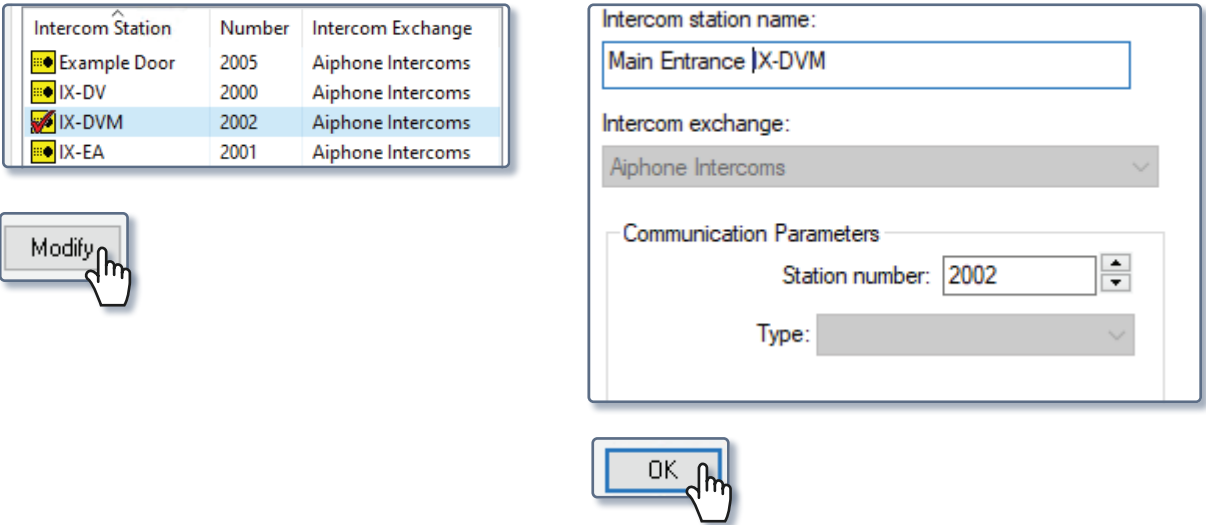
| Intercom Station | Number | Intercom Exchange |
|---|---|---|
| Example Door | 2005 | Aiphone Intercoms |
| IX-DV | 2000 | Aiphone Intercoms |
| IX-DVM | 2002 | Aiphone Intercoms |
| IX-EA | 2001 | Aiphone Intercoms |

Modify

Intercom station name:

Main Entrance IX-DVM

Intercom exchange:

Aiphone Intercoms

Communication Parameters

Station number: 2002

Type:

OK